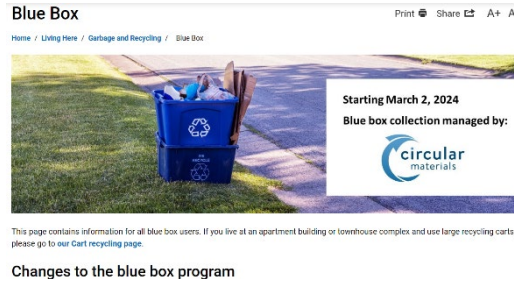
Blue Box

Print Share A+ A

Home / Living Here / Garbage and Recycling / Blue Box

Starting March 2, 2024

Blue box collection managed by:

circular materials

This page contains information for all blue box users. If you live at an apartment building or townhouse complex and use large recycling carts please go to our Cart recycling page.

Changes to the blue box program